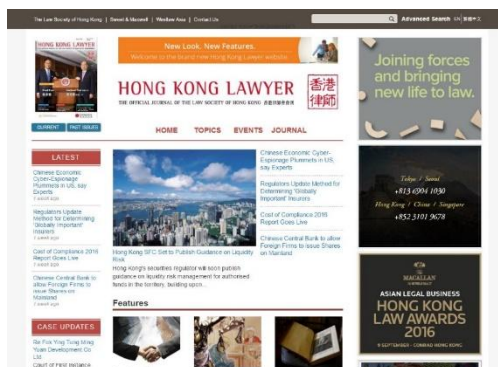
The Law Society of Hong Kong | Sweet & Maxwell | Westlaw Asia | Contact Us

Advanced Search EN 繁體中文

HONG KONG LAWYER

CURRENT PAST ISSUES

New Look, New Features.
Welcome to the brand new Hong Kong Lawyer website

HONG KONG LAWYER
THE OFFICIAL JOURNAL OF THE LAW SOCIETY OF HONG KONG 香港律師會會刊

香港律師

HOME TOPICS EVENTS JOURNAL

LATEST

Chinese Economic Cyber-Espionage Plummets in US, say Experts
1 week ago

Regulators Update Method for Determining 'Globally Important' Insurers
1 week ago

Cost of Compliance 2016 Report Goes Live
1 week ago

Chinese Central Bank to allow Foreign Firms to issue Shares on Mainland
1 week ago

CASE UPDATES

Re Fok Ying Tung Ming Yuen Development Co Ltd
Court of First Instance

Hong Kong SFC Set to Publish Guidance on Liquidity Risk

Hong Kong's securities regulator will soon publish guidance on liquidity risk management for authorised funds in the territory, building upon...

Chinese Economic Cyber-Espionage Plummets in US, say Experts

Regulators Update Method for Determining 'Globally Important' Insurers

Cost of Compliance 2016 Report Goes Live

Chinese Central Bank to allow Foreign Firms to issue Shares on Mainland

Features

Joining forces and bringing new life to law.

Tokyo / Seoul
+813 6904 1030
Hong Kong / China / Singapore
+852 3101 9678

THE MACALLAN
ASIAN LEGAL BUSINESS
HONG KONG LAW AWARDS 2016
9 SEPTEMBER • CONRAD HONG KONG